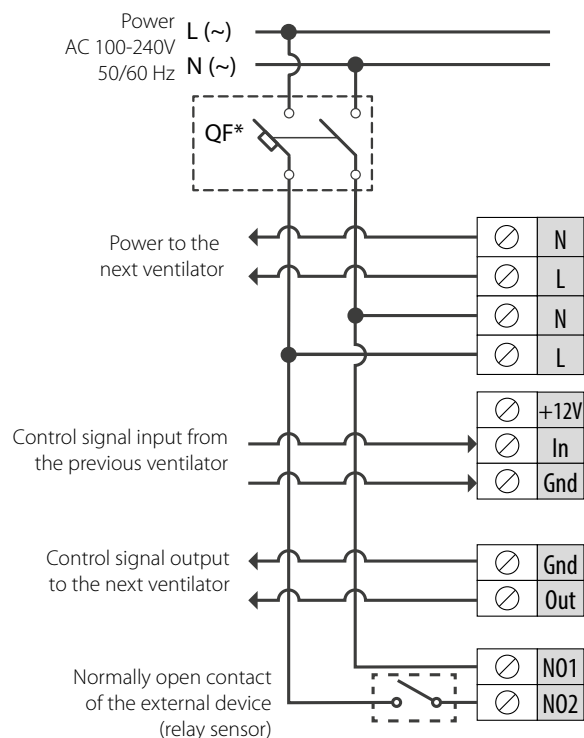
Power
AC 100-240V
50/60 Hz

L (~)
N (~)

QF*

Power to the next ventilator

N
L
N
L

Control signal input from the previous ventilator

+12V
In
Gnd

Control signal output to the next ventilator

Gnd
Out

Normally open contact of the external device (relay sensor)

NO1
NO2